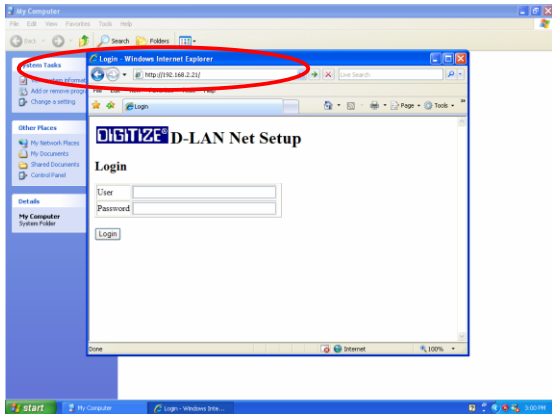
My Computer
File Edit View Favorites Tools Help
Back Search Folders
System Tasks
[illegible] system information
Add or remove programs
Change a setting
Other Places
My Network Places
My Documents
Shared Documents
Control Panel
Details
My Computer
System Folder

Login - Windows Internet Explorer
http://192.168.2.21/
Live Search
File Edit View Favorites Tools Help
Login
Page Tools

DIGITIZE® D-LAN Net Setup

Login

| User | |
|---|---|
| Password | |

Login

Done
Internet
100%

start
My Computer
Login - Windows Inte...
3:00 PM